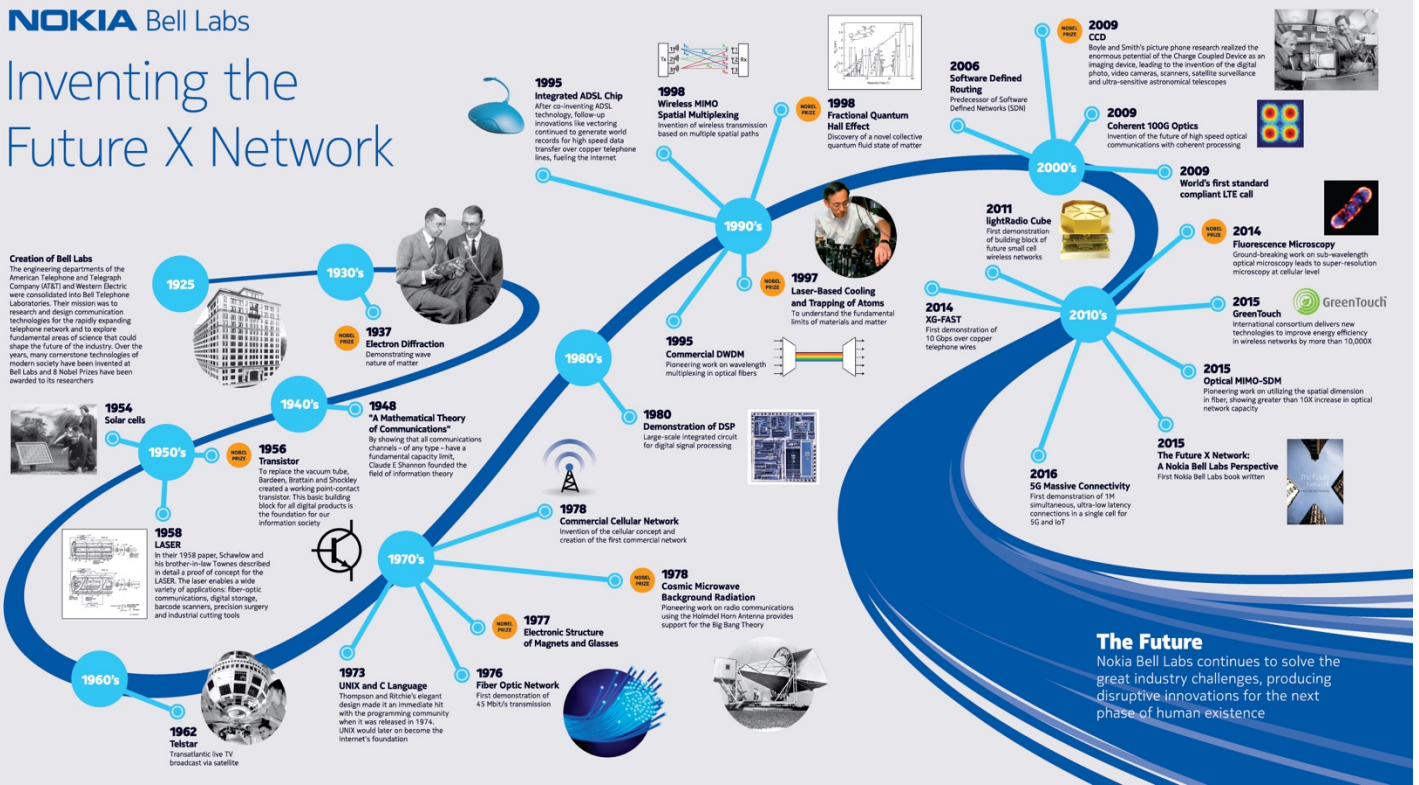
NOKIA Bell Labs

Inventing the Future X Network

Creation of Bell Labs
The engineering departments of the American Telephone and Telegraph Company (AT&T) and Western Electric were consolidated into Bell Telephone Laboratories. Their mission was to research and design communication technologies for the rapidly expanding telephone network and to explore fundamental areas of science that could shape the future of the industry. Over the years, many cornerstone technologies of modern society have been invented at Bell Labs and 8 Nobel Prizes have been awarded to its researchers

1925

1930's

NOBEL PRIZE
1937
Electron Diffraction
Demonstrating wave nature of matter

1940's

1948
"A Mathematical Theory of Communications"
By showing that all communications channels – of any type – have a fundamental capacity limit, Claude E Shannon founded the field of information theory

1954
Solar cells

1950's

NOBEL PRIZE
1956
Transistor
To replace the vacuum tube, Bardeen, Brattain and Shockley created a working point-contact transistor. This basic building block for all digital products is the foundation for our information society

1958
LASER
In their 1958 paper, Schawlow and his brother-in-law Townes described in detail a proof of concept for the LASER. The laser enables a wide variety of applications: fiber-optic communications, digital storage, barcode scanners, precision surgery and industrial cutting tools

1960's

1962
Telstar
Transatlantic live TV broadcast via satellite

1970's

1973
UNIX and C Language
Thompson and Ritchie's elegant design made it an immediate hit with the programming community when it was released in 1974. UNIX would later on become the internet's foundation

1976
Fiber Optic Network
First demonstration of 45 Mbit/s transmission

NOBEL PRIZE
1977
Electronic Structure of Magnets and Glasses

NOBEL PRIZE
1978
Cosmic Microwave Background Radiation
Pioneering work on radio communications using the Holmdel Horn Antenna provides support for the Big Bang Theory

1978
Commercial Cellular Network
Invention of the cellular concept and creation of the first commercial network

1980's

1980
Demonstration of DSP
Large-scale integrated circuit for digital signal processing

1995
Commercial DWDM
Pioneering work on wavelength multiplexing in optical fibers

1990's

1995
Integrated ADSL Chip
After co-inventing ADSL technology, follow-up innovations like vectoring continued to generate world records for high speed data transfer over copper telephone lines, fueling the internet

1998
Wireless MIMO Spatial Multiplexing
Invention of wireless transmission based on multiple spatial paths

Tx Rx

NOBEL PRIZE
1998
Fractional Quantum Hall Effect
Discovery of a novel collective quantum fluid state of matter

NOBEL PRIZE
1997
Laser-Based Cooling and Trapping of Atoms
To understand the fundamental limits of materials and matter

2000's

2006
Software Defined Routing
Predecessor of Software Defined Networks (SDN)

NOBEL PRIZE
2009
CCD
Boyle and Smith's picture phone research realized the enormous potential of the Charge Coupled Device as an imaging device, leading to the invention of the digital photo, video cameras, scanners, satellite surveillance and ultra-sensitive astronomical telescopes

2009
Coherent 100G Optics
Invention of the future of high speed optical communications with coherent processing

2009
World's first standard compliant LTE call

2010's

2011
lightRadio Cube
First demonstration of building block of future small cell wireless networks

2014
XG-FAST
First demonstration of 10 Gbps over copper telephone wires

NOBEL PRIZE
2014
Fluorescence Microscopy
Ground-breaking work on sub-wavelength optical microscopy leads to super-resolution microscopy at cellular level

2015
GreenTouch
GreenTouch
International consortium delivers new technologies to improve energy efficiency in wireless networks by more than 10,000X

2015
Optical MIMO-SDM
Pioneering work on utilizing the spatial dimension in fiber, showing greater than 10X increase in optical network capacity

2015
The Future X Network: A Nokia Bell Labs Perspective
First Nokia Bell Labs book written

2016
5G Massive Connectivity
First demonstration of 1M simultaneous, ultra-low latency connections in a single cell for 5G and IoT

The Future
Nokia Bell Labs continues to solve the great industry challenges, producing disruptive innovations for the next phase of human existence